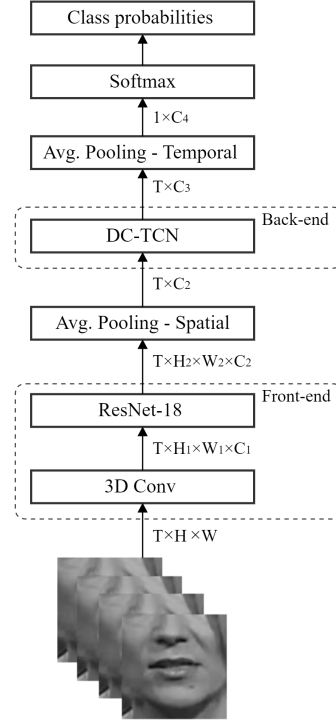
Class probabilities

Softmax

$1 \times C_4$

Avg. Pooling - Temporal

$T \times C_3$

Back-end

DC-TCN

$T \times C_2$

Avg. Pooling - Spatial

$T \times H_2 \times W_2 \times C_2$

Front-end

ResNet-18

$T \times H_1 \times W_1 \times C_1$

3D Conv

$T \times H \times W$